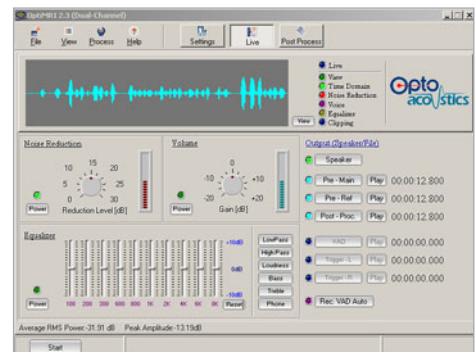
OptoMRI 2.3 (Dual-Channel)

File View Process Help Settings Live Post Process

Live
View
Time Domain
Noise Reduction
Voice
Equalizer
Clipping

View

Opto acoustics

Noise Reduction
10 15 20
5 25
0 30
Power Reduction Level [dB]

Volume
-10 0 +10
-20 +20
Power Gain [dB]

Output (Speaker/File)
Speaker
Pre - Main Play 00:00:12.800
Pre - Ref Play 00:00:12.800
Post - Proc Play 00:00:12.800

Equalizer
+10dB
0dB
-10dB
Power 100 200 300 600 800 1K 2K 4K 6K 8K Reset

LowPass
HighPass
Loudness
Bass
Treble
Phone

VAD Play 00:00:00.000
Trigger - L Play 00:00:00.000
Trigger - R Play 00:00:00.000
Rec. VAD Auto

Average RMS Power: -31.91 dB Peak Amplitude: -13.19dB

Start